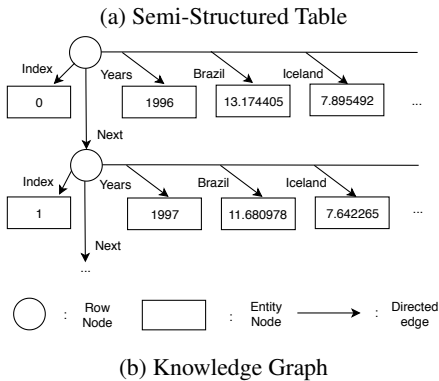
(a) Semi-Structured Table

Index
Years
Brazil
Iceland
0
1996
13.174405
7.895492
...
Next
Index
Years
Brazil
Iceland
1
1997
11.680978
7.642265
...
Next
...

: Row Node
: Entity Node
: Directed edge

(b) Knowledge Graph